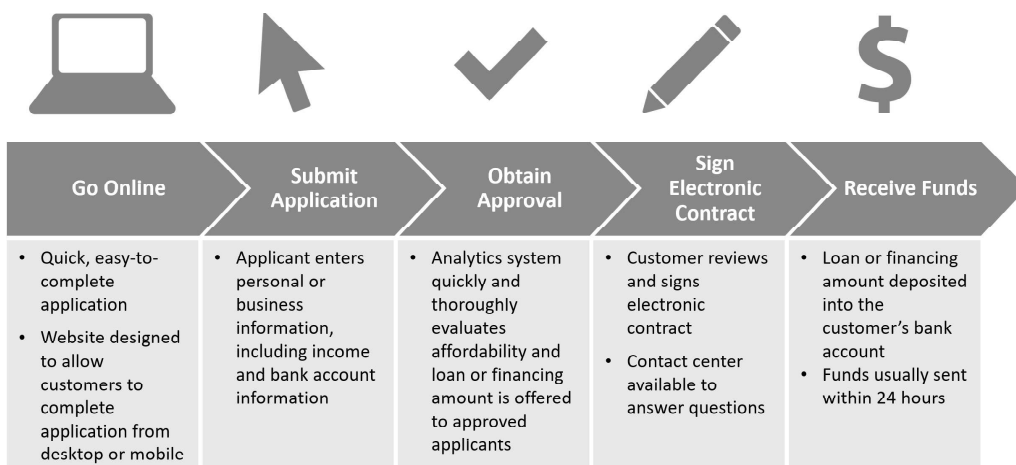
$

Go Online

Submit Application

Obtain Approval

Sign Electronic Contract

Receive Funds

• Quick, easy-to-complete application
• Website designed to allow customers to complete application from desktop or mobile

• Applicant enters personal or business information, including income and bank account information

• Analytics system quickly and thoroughly evaluates affordability and loan or financing amount is offered to approved applicants

• Customer reviews and signs electronic contract
• Contact center available to answer questions

• Loan or financing amount deposited into the customer's bank account
• Funds usually sent within 24 hours